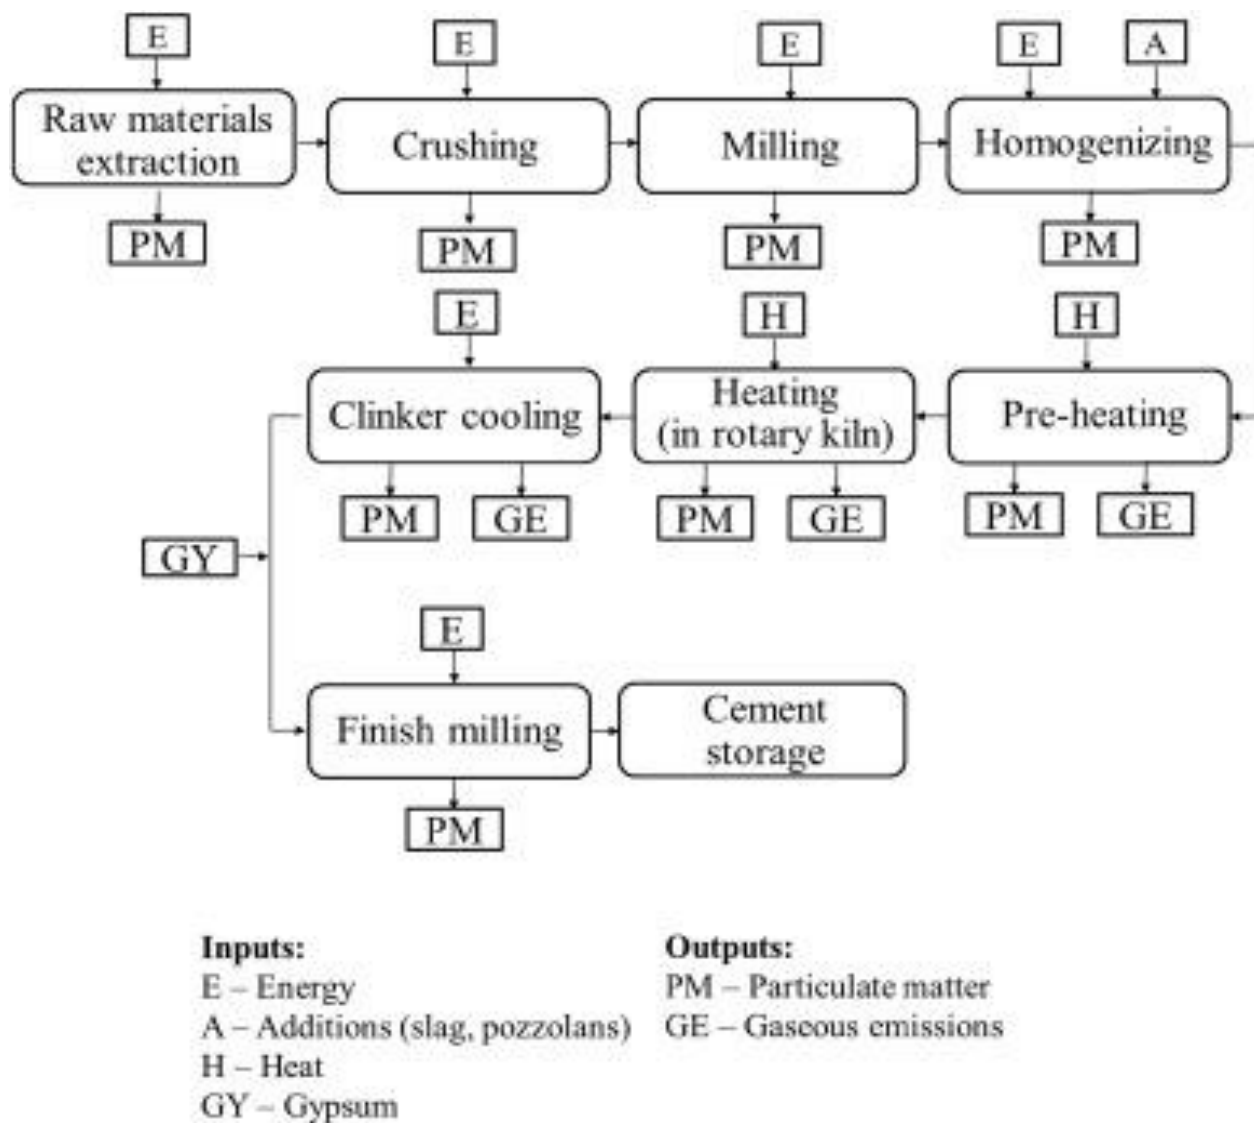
E
Raw materials extraction
PM
E
Crushing
PM
E
Milling
PM
E
A
Homogenizing
PM

H
Pre-heating
PM
GE
H
Heating (in rotary kiln)
PM
GE
E
Clinker cooling
PM
GE

GY

E
Finish milling
PM
Cement storage

Inputs:
E – Energy
A – Additions (slag, pozzolans)
H – Heat
GY – Gypsum

Outputs:
PM – Particulate matter
GE – Gaseous emissions